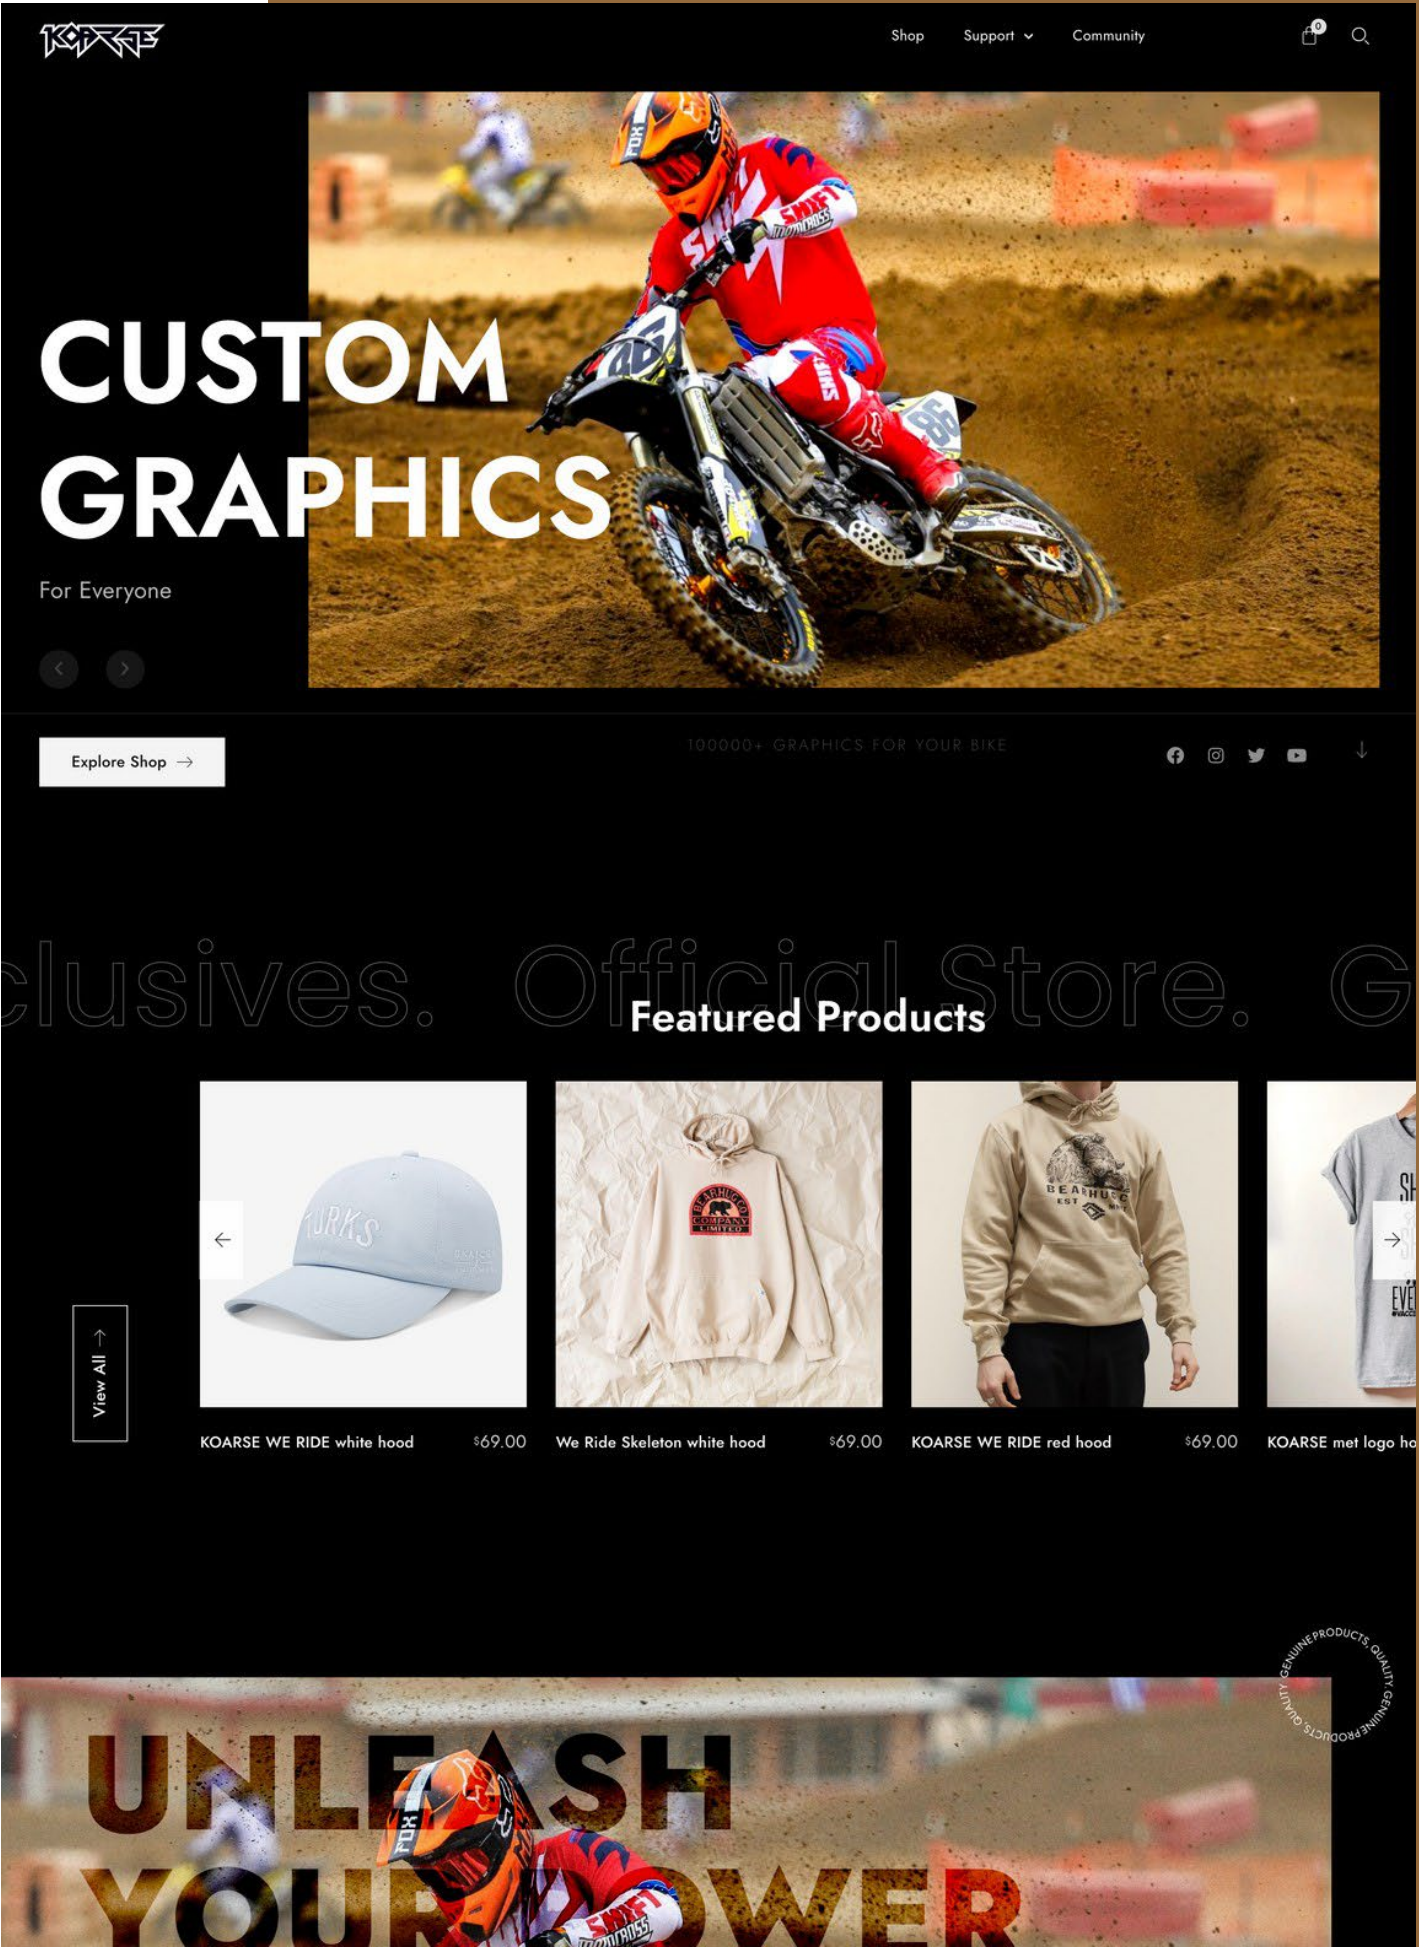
KOARSE

Shop Support Community

0

CUSTOM GRAPHICS

For Everyone

Explore Shop

100000+ GRAPHICS FOR YOUR BIKE

clusives. Official Store. G

Featured Products

View All

KOARSE WE RIDE white hood $69.00

We Ride Skeleton white hood $69.00

KOARSE WE RIDE red hood $69.00

KOARSE met logo ho

GENUINE PRODUCTS, QUALITY, GENUINE PRODUCTS, QUALITY,

UNLEASH YOUR POWER